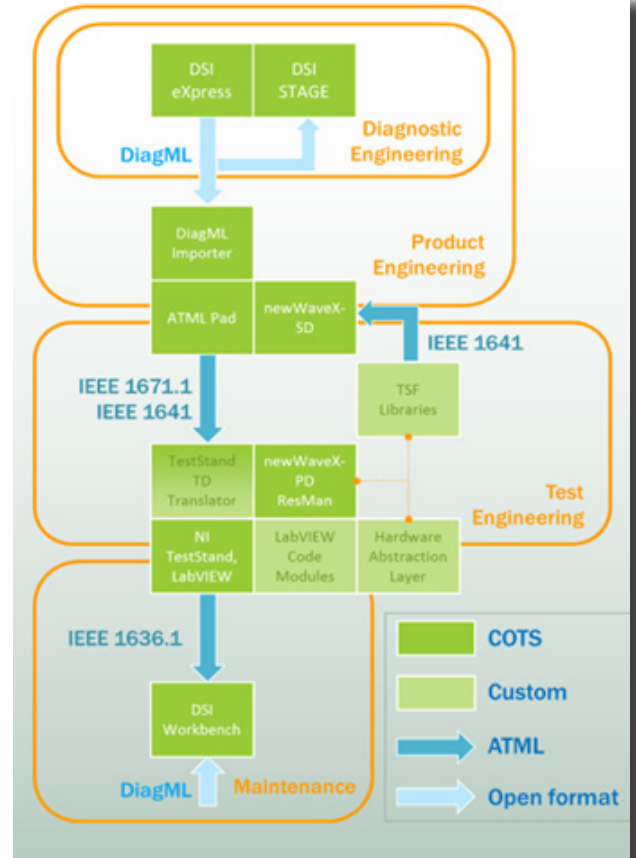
DSI eXpress

DSI STAGE

Diagnostic Engineering

DiagML

DiagML Importer

Product Engineering

ATML Pad

newWaveX-SD

IEEE 1641

IEEE 1671.1
IEEE 1641

TSF Libraries

TestStand TD Translator

newWaveX-PD ResMan

Test Engineering

NI TestStand, LabVIEW

LabVIEW Code Modules

Hardware Abstraction Layer

IEEE 1636.1

DSI Workbench

DiagML

Maintenance

COTS

Custom

ATML

Open format